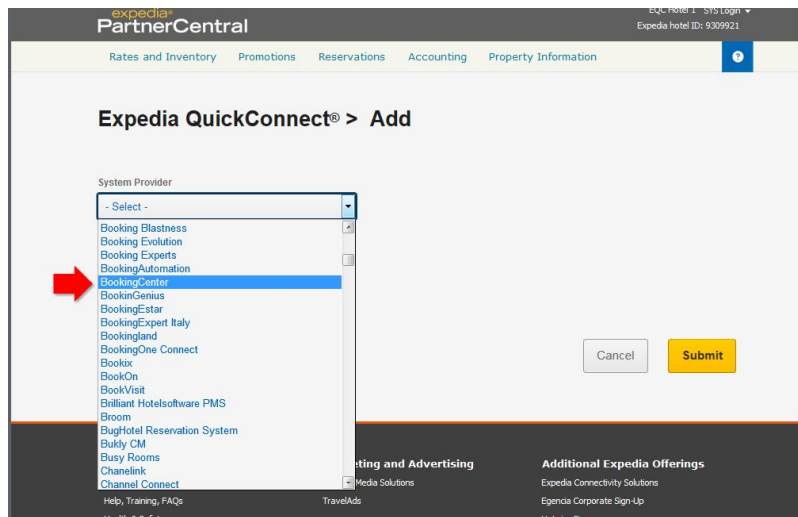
expedia PartnerCentral

EQC Hotel 1 SYS Login
Expedia hotel ID: 9309921

Rates and Inventory Promotions Reservations Accounting Property Information ?

Expedia QuickConnect® > Add

System Provider

- Select -

Booking Blastness
Booking Evolution
Booking Experts
BookingAutomation
BookingCenter
BookinGenius
BookingEstar
BookingExpert Italy
Bookingland
BookingOne Connect
Bookix
BookOn
BookVisit
Brilliant Hotelsoftware PMS
Broom
BugHotel Reservation System
Bukly CM
Busy Rooms
Chanelink
Channel Connect

Cancel Submit

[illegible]eting and Advertising
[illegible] Media Solutions
TravelAds

Additional Expedia Offerings
Expedia Connectivity Solutions
Egencia Corporate Sign-Up

Help, Training, FAQs